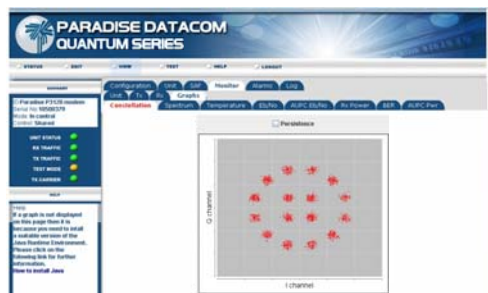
PARADISE DATACOM
QUANTUM SERIES

STATUS EDIT VIEW TEST HELP LOGOUT

SUMMARY
Paradise P3120 modem
Serial No: 50586379
Mode: In control
Control: Shared

UNIT STATUS
RX TRAFFIC
TX TRAFFIC
TEST MODE
TX CARRIER

HELP
Help
If a graph is not displayed on this page then it is because you need to install a suitable version of the Java Runtime Environment. Please click on the following link for further information.
How to install Java

Configuration Test Edit Monitor Alarms Log
Unit Tx Rx Graphs
Constellation Spectrum Temperature Eb/No AUPC Eb/No Rx Power BER AUPC Pwr

Persistence

Q channel

I channel